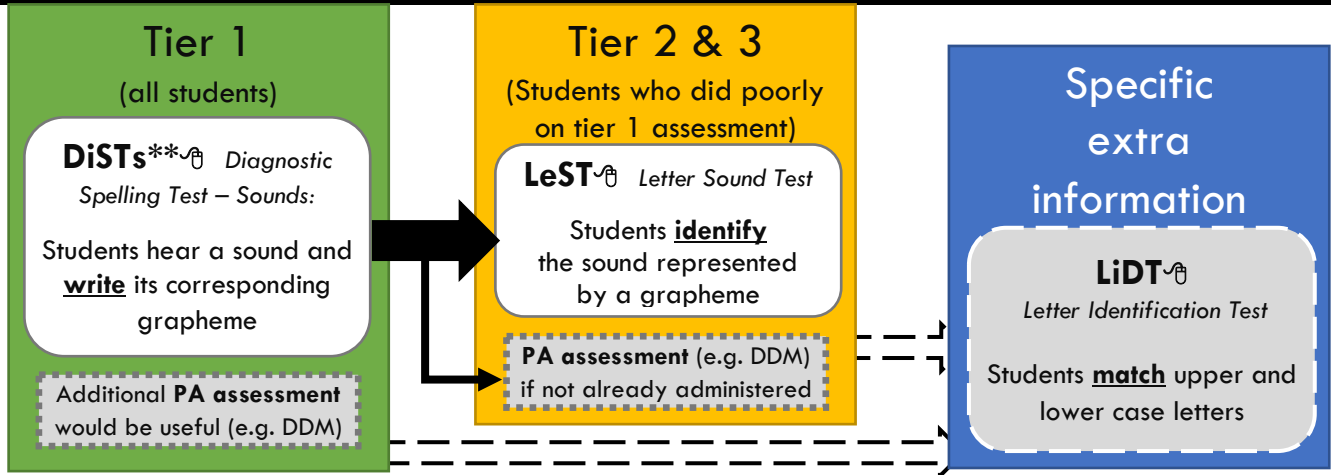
Tier 1
(all students)

DiSTs** Diagnostic Spelling Test – Sounds:

Students hear a sound and **write** its corresponding grapheme

Additional **PA assessment** would be useful (e.g. DDM)

Tier 2 & 3
(Students who did poorly on tier 1 assessment)

LeST Letter Sound Test

Students **identify** the sound represented by a grapheme

**PA assessment** (e.g. DDM) if not already administered

Specific extra information

LiDT
Letter Identification Test

Students **match** upper and lower case letters